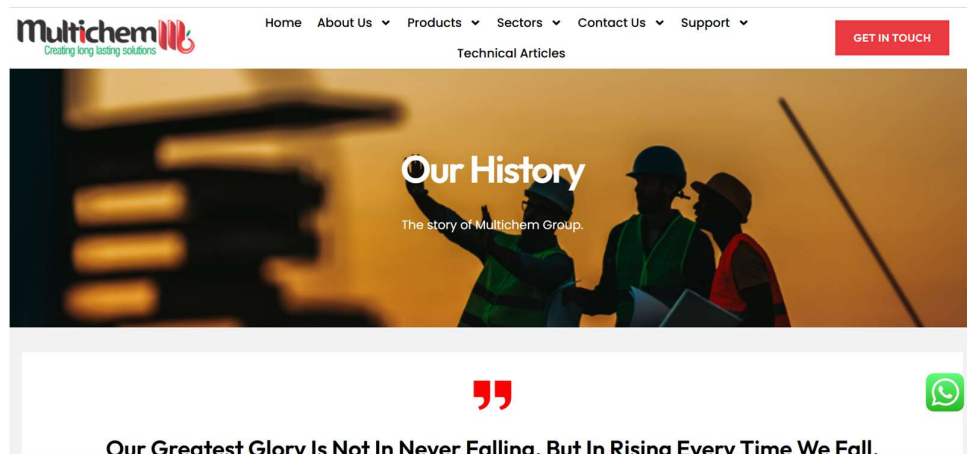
Multichem
Creating long lasting solutions

Home About Us Products Sectors Contact Us Support
Technical Articles

GET IN TOUCH

Our History

The story of Multichem Group.

Our Greatest Glory Is Not In Never Falling, But In Rising Every Time We Fall.